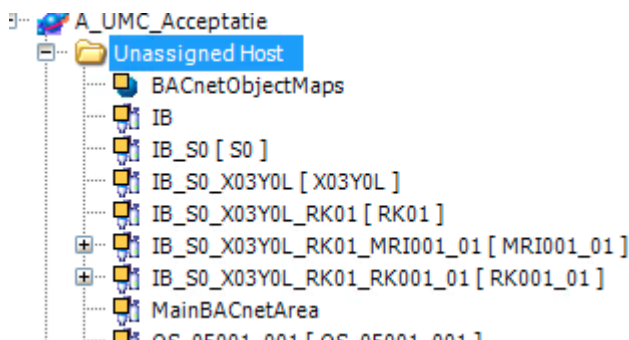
A_UMC_Acceptatie
Unassigned Host
BACnetObjectMaps
IB
IB_S0 [ S0 ]
IB_S0_X03Y0L [ X03Y0L ]
IB_S0_X03Y0L_RK01 [ RK01 ]
IB_S0_X03Y0L_RK01_MRI001_01 [ MRI001_01 ]
IB_S0_X03Y0L_RK01_RK001_01 [ RK001_01 ]
MainBACnetArea
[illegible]